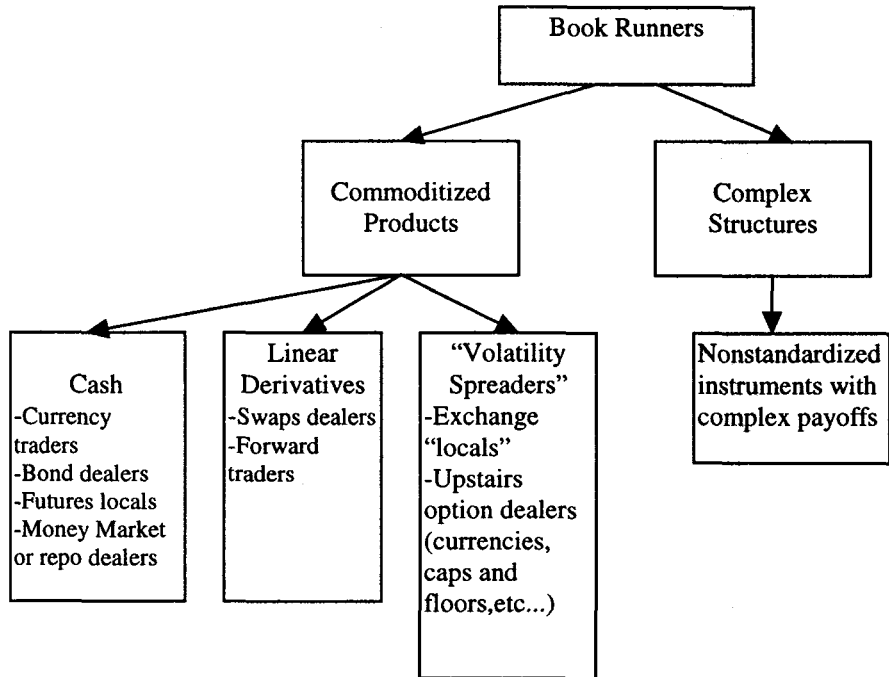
Book Runners

Commoditized Products

Complex Structures

Cash
-Currency traders
-Bond dealers
-Futures locals
-Money Market or repo dealers

Linear Derivatives
-Swaps dealers
-Forward traders

"Volatility Spreaders"
-Exchange "locals"
-Upstairs option dealers (currencies, caps and floors,etc...)

Nonstandardized instruments with complex payoffs